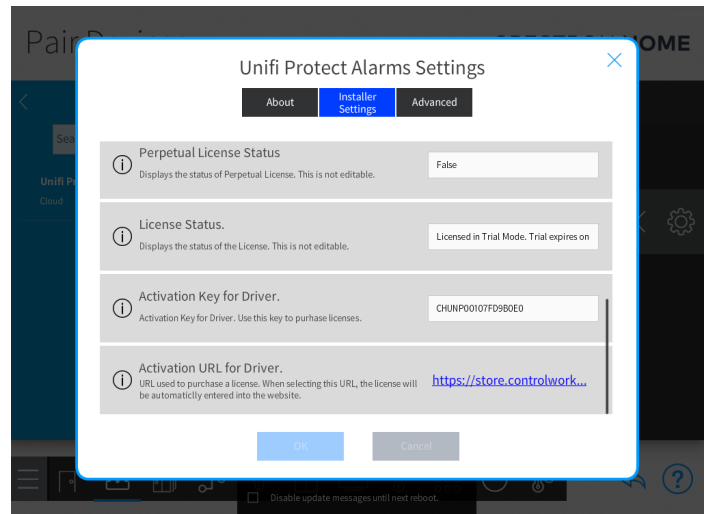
Pair Devi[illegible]

CRESTRON HOME

Unifi Protect Alarms Settings

About

Installer Settings

Advanced

Sea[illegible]

Unifi P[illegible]

Cloud

Perpetual License Status

Displays the status of Perpetual License. This is not editable.

False

License Status.

Displays the status of the License. This is not editable.

Licensed in Trial Mode. Trial expires on

Activation Key for Driver.

Activation Key for Driver. Use this key to purhase licenses.

CHUNP00107FD9B0E0

Activation URL for Driver.

URL used to purchase a license. When selecting this URL, the license will be automaticlly entered into the website.

https://store.controlwork...

OK

Cancel

Disable update messages until next reboot.

?